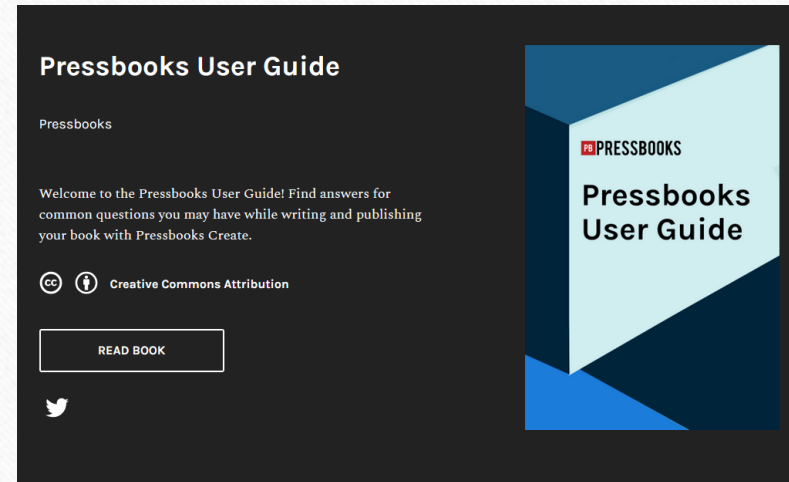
Pressbooks User Guide

Pressbooks

Welcome to the Pressbooks User Guide! Find answers for common questions you may have while writing and publishing your book with Pressbooks Create.

Creative Commons Attribution

READ BOOK

PB PRESSBOOKS

Pressbooks User Guide